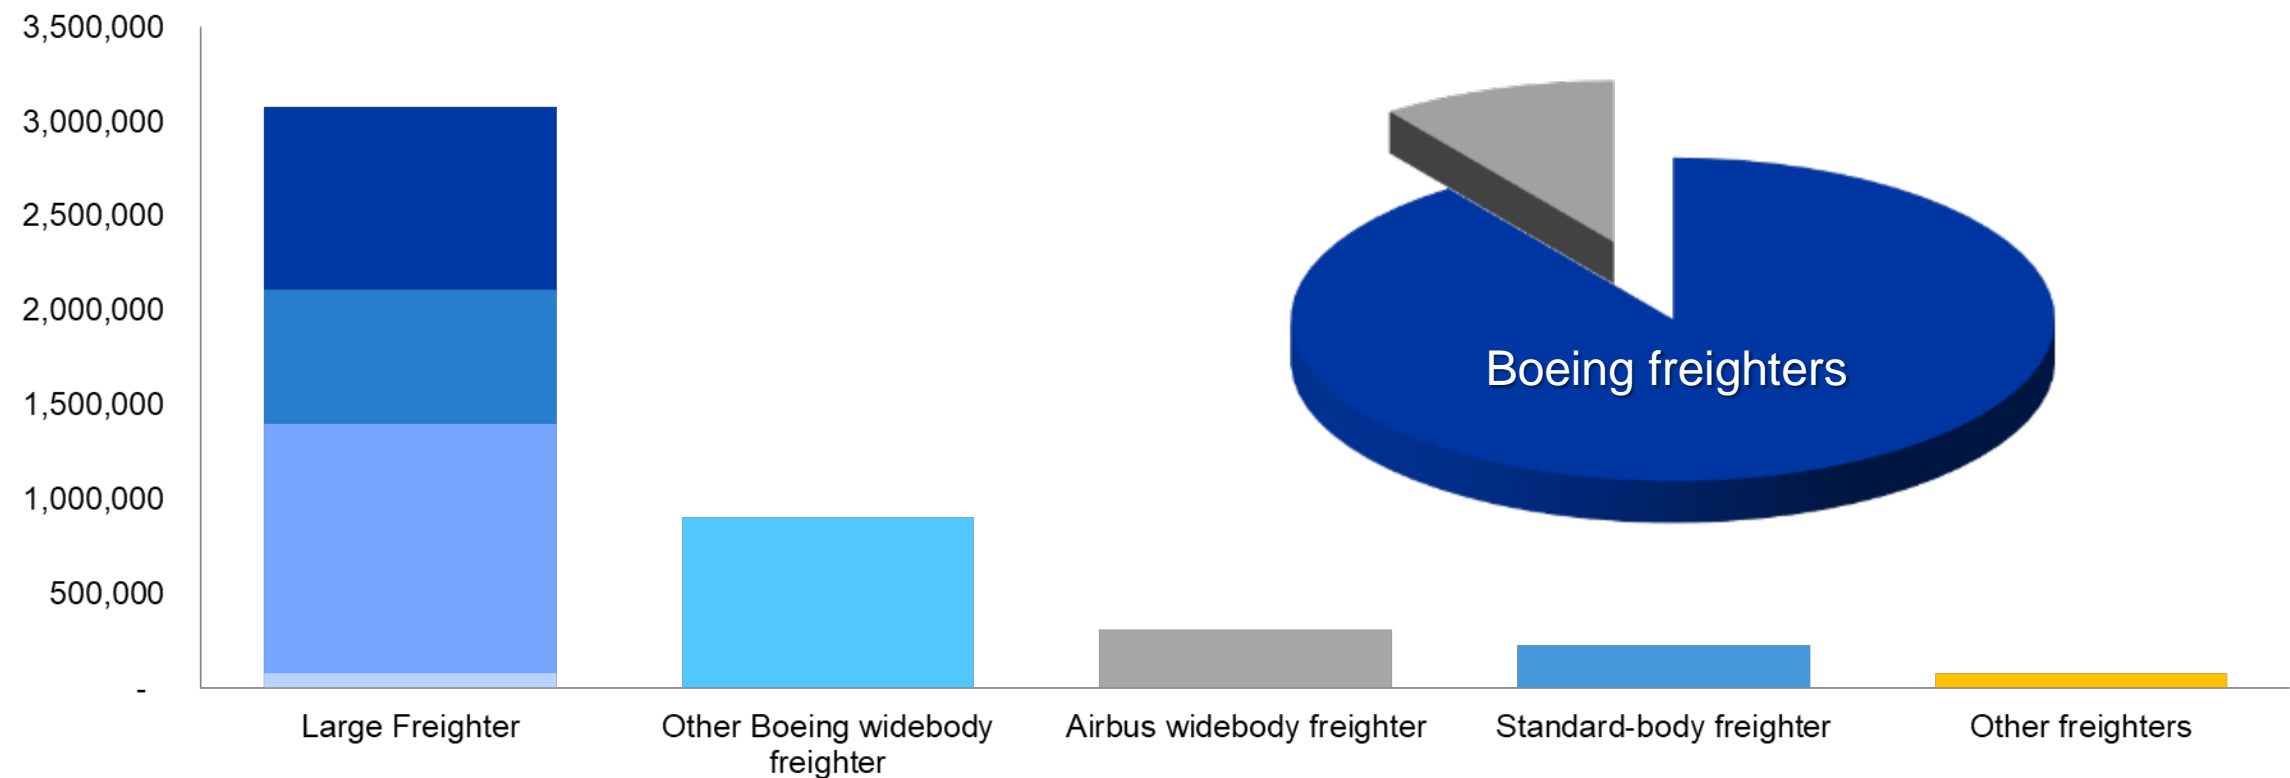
3,500,000
3,000,000
2,500,000
2,000,000
1,500,000
1,000,000
500,000
-

Boeing freighters

Large Freighter
Other Boeing widebody freighter
Airbus widebody freighter
Standard-body freighter
Other freighters